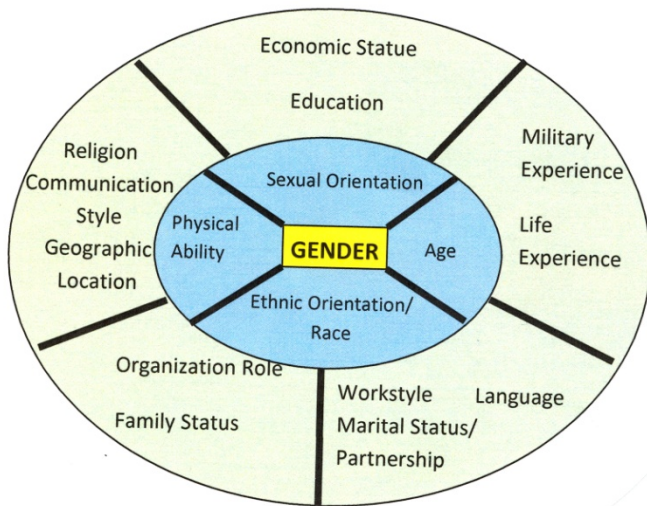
Economic Statue

Education

Military Experience

Life Experience

Religion Communication Style Geographic Location

Sexual Orientation

Physical Ability

GENDER

Age

Ethnic Orientation/ Race

Organization Role

Family Status

Workstyle Marital Status/ Partnership

Language